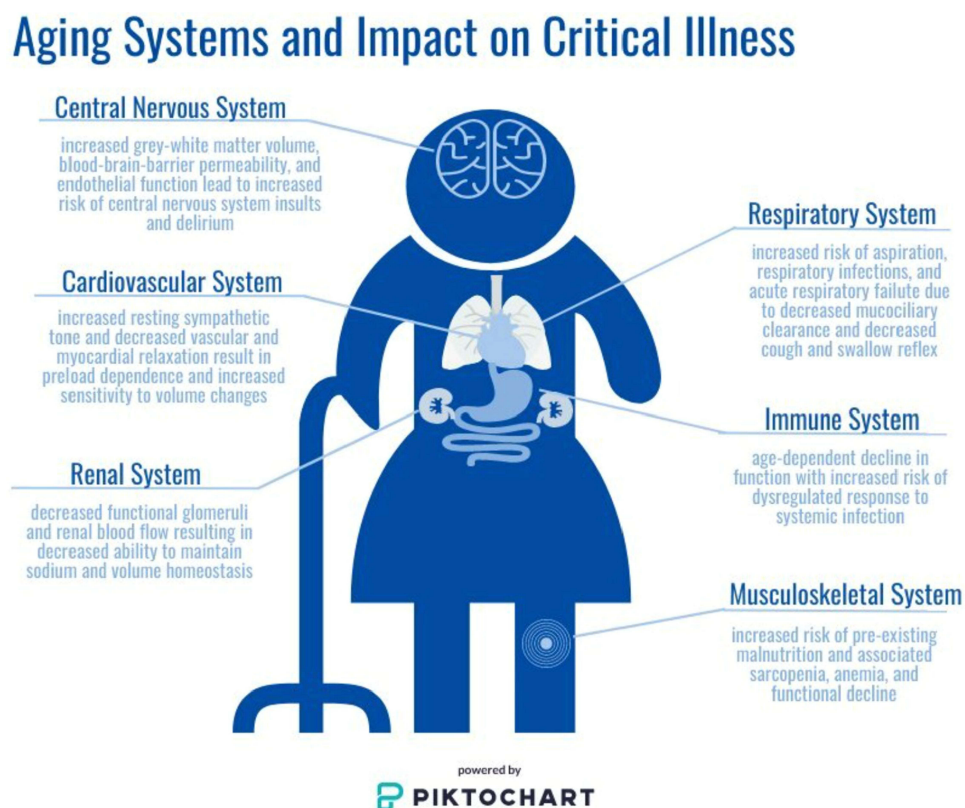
Aging Systems and Impact on Critical Illness

Central Nervous System

increased grey-white matter volume, blood-brain-barrier permeability, and endothelial function lead to increased risk of central nervous system insults and delirium

Respiratory System

increased risk of aspiration, respiratory infections, and acute respiratory failute due to decreased mucociliary clearance and decreased cough and swallow reflex

Cardiovascular System

increased resting sympathetic tone and decreased vascular and myocardial relaxation result in preload dependence and increased sensitivity to volume changes

Immune System

age-dependent decline in function with increased risk of dysregulated response to systemic infection

Renal System

decreased functional glomeruli and renal blood flow resulting in decreased ability to maintain sodium and volume homeostasis

Musculoskeletal System

increased risk of pre-existing malnutrition and associated sarcopenia, anemia, and functional decline

powered by
PIKTOCHART